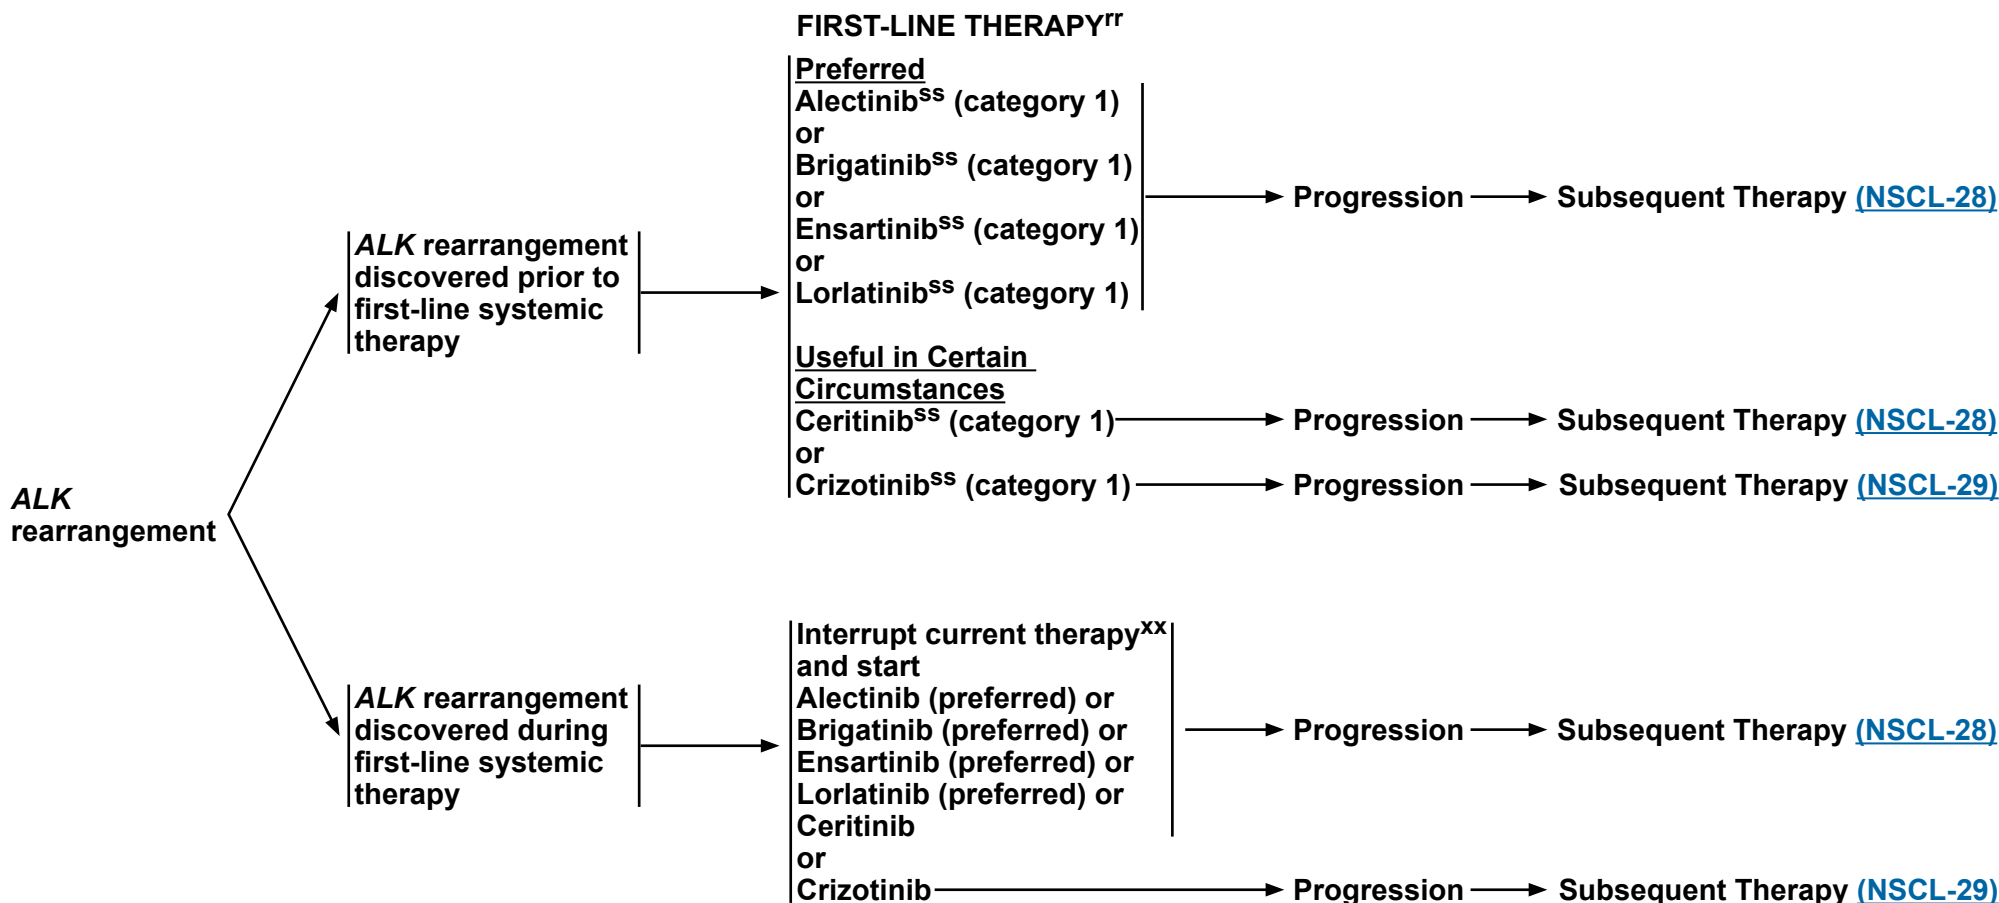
FIRST-LINE THERAPY$^{rr}$

ALK rearrangement

ALK rearrangement discovered prior to first-line systemic therapy

Preferred
Alectinib$^{ss}$ (category 1)
or
Brigatinib$^{ss}$ (category 1)
or
Ensartinib$^{ss}$ (category 1)
or
Lorlatinib$^{ss}$ (category 1)

Progression → Subsequent Therapy (NSCL-28)

Useful in Certain Circumstances
Ceritinib$^{ss}$ (category 1) → Progression → Subsequent Therapy (NSCL-28)
or
Crizotinib$^{ss}$ (category 1) → Progression → Subsequent Therapy (NSCL-29)

ALK rearrangement discovered during first-line systemic therapy

Interrupt current therapy$^{xx}$ and start
Alectinib (preferred) or
Brigatinib (preferred) or
Ensartinib (preferred) or
Lorlatinib (preferred) or
Ceritinib

Progression → Subsequent Therapy (NSCL-28)

or
Crizotinib → Progression → Subsequent Therapy (NSCL-29)